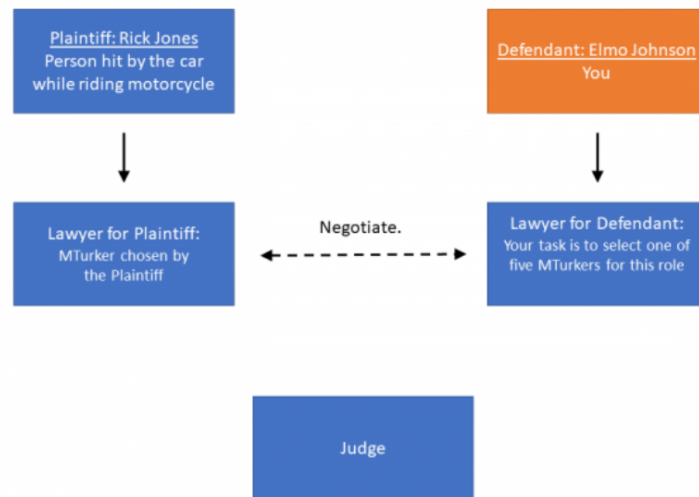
Plaintiff: Rick Jones
Person hit by the car while riding motorcycle

Defendant: Elmo Johnson
You

Lawyer for Plaintiff:
MTurker chosen by the Plaintiff

Negotiate.

Lawyer for Defendant:
Your task is to select one of five MTurkers for this role

Judge